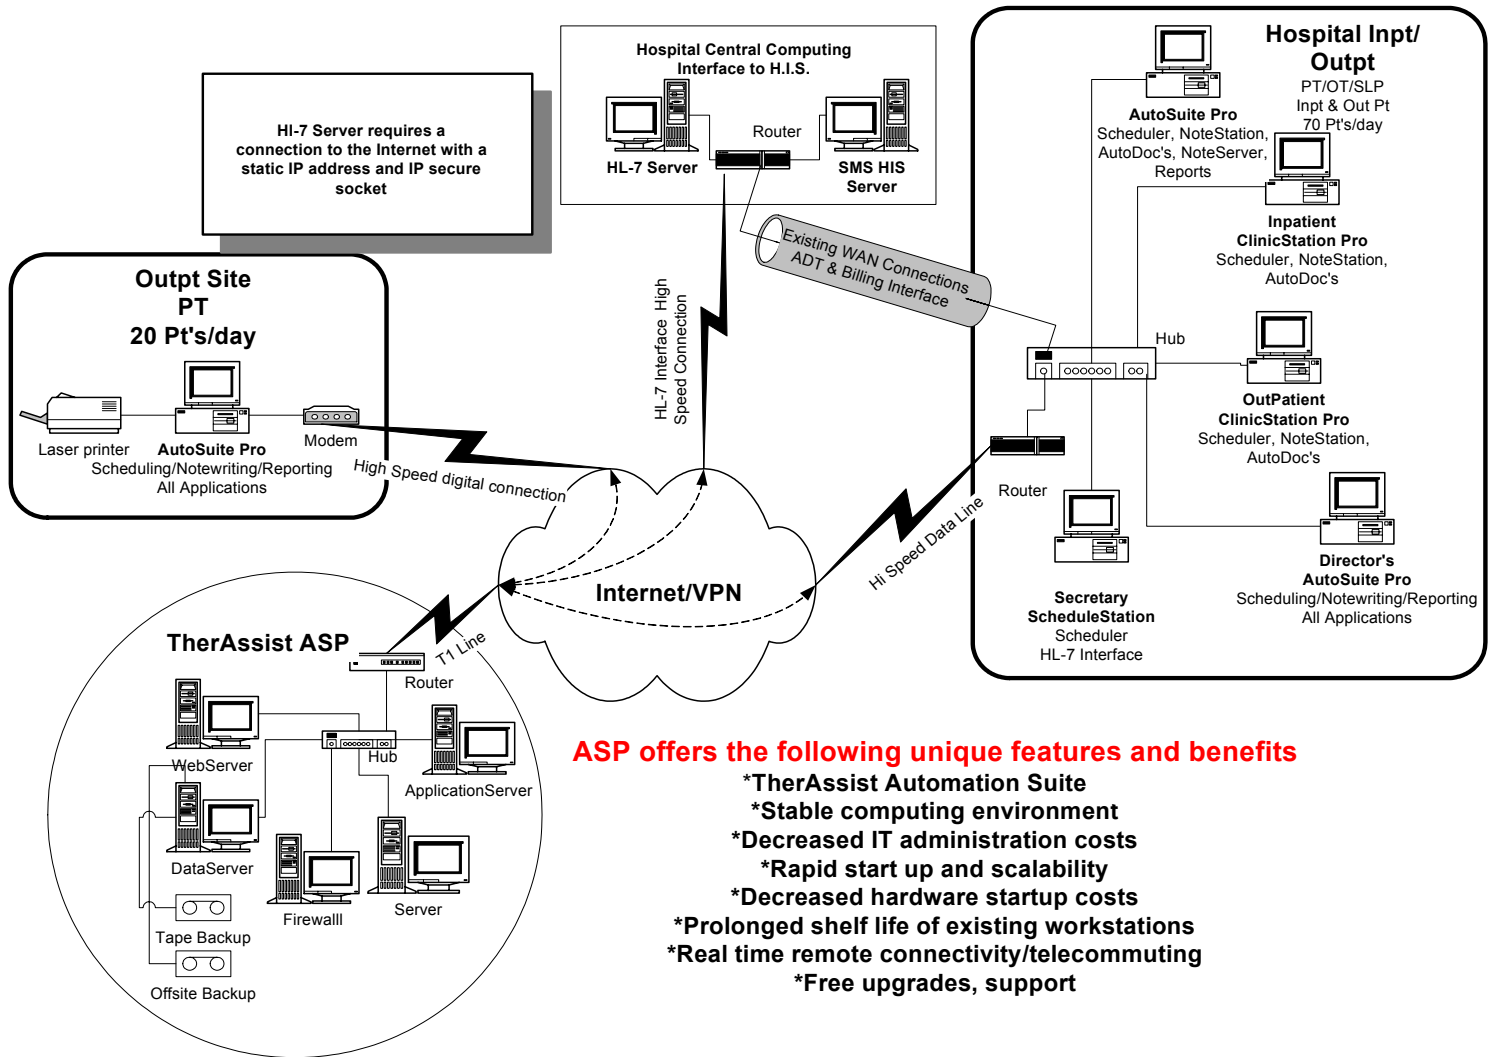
Hl-7 Server requires a connection to the Internet with a static IP address and IP secure socket

Hospital Central Computing Interface to H.I.S.

HL-7 Server

Router

SMS HIS Server

Hospital Inpt/ Outpt
PT/OT/SLP
Inpt & Out Pt
70 Pt's/day

AutoSuite Pro
Scheduler, NoteStation, AutoDoc's, NoteServer, Reports

Inpatient ClinicStation Pro
Scheduler, NoteStation, AutoDoc's

Hub

OutPatient ClinicStation Pro
Scheduler, NoteStation, AutoDoc's

Router

Director's AutoSuite Pro
Scheduling/Notewriting/Reporting
All Applications

Secretary ScheduleStation
Scheduler
HL-7 Interface

Existing WAN Connections
ADT & Billing Interface

HL-7 Interface High Speed Connection

Outpt Site
PT
20 Pt's/day

Laser printer

AutoSuite Pro
Scheduling/Notewriting/Reporting
All Applications

Modem

High Speed digital connection

Internet/VPN

Hi Speed Data Line

TherAssist ASP

T1 Line

Router

WebServer

Hub

ApplicationServer

DataServer

Firewalll

Server

Tape Backup

Offsite Backup

ASP offers the following unique features and benefits
*TherAssist Automation Suite
*Stable computing environment
*Decreased IT administration costs
*Rapid start up and scalability
*Decreased hardware startup costs
*Prolonged shelf life of existing workstations
*Real time remote connectivity/telecommuting
*Free upgrades, support